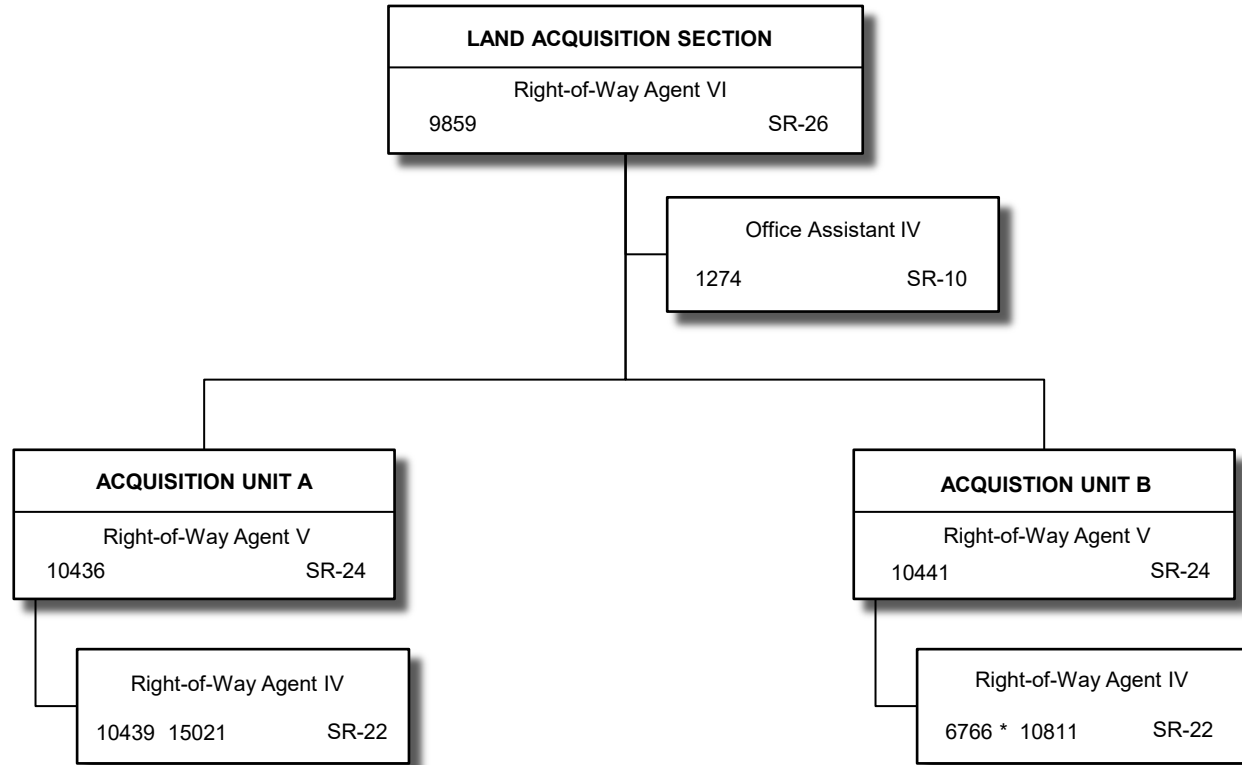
LAND ACQUISITION SECTION
Right-of-Way Agent VI
9859 SR-26

Office Assistant IV
1274 SR-10

ACQUISITION UNIT A
Right-of-Way Agent V
10436 SR-24

Right-of-Way Agent IV
10439 15021 SR-22

ACQUISTION UNIT B
Right-of-Way Agent V
10441 SR-24

Right-of-Way Agent IV
6766 * 10811 SR-22